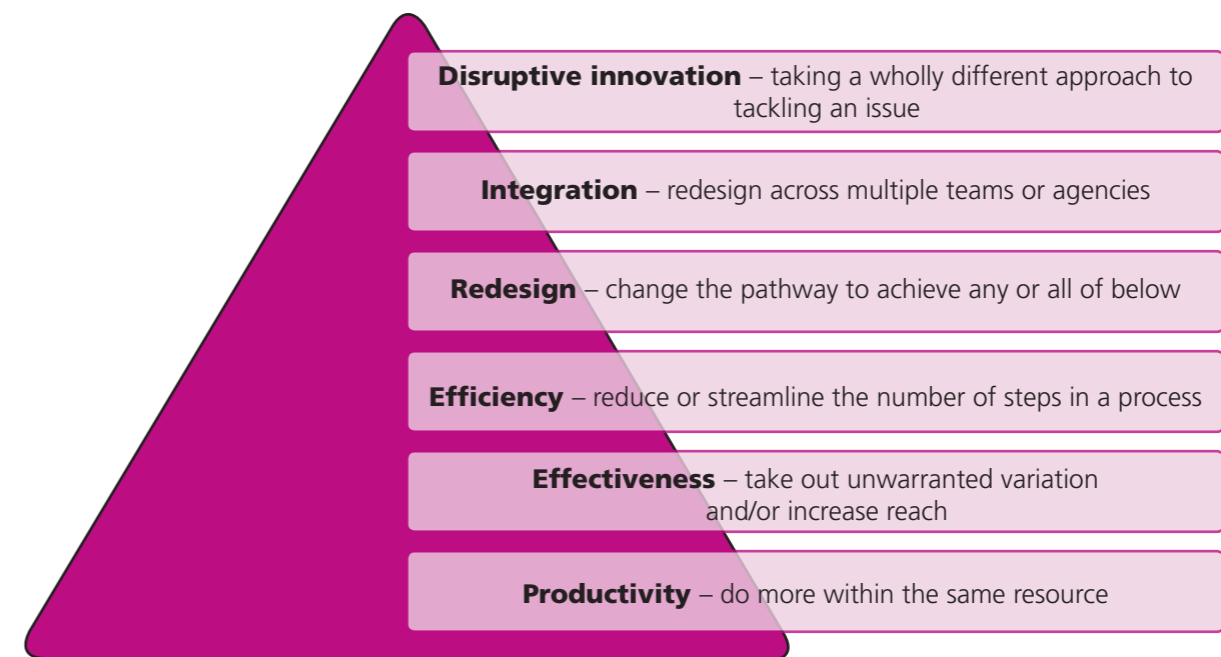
**Disruptive innovation** – taking a wholly different approach to tackling an issue

**Integration** – redesign across multiple teams or agencies

**Redesign** – change the pathway to achieve any or all of below

**Efficiency** – reduce or streamline the number of steps in a process

**Effectiveness** – take out unwarranted variation and/or increase reach

**Productivity** – do more within the same resource